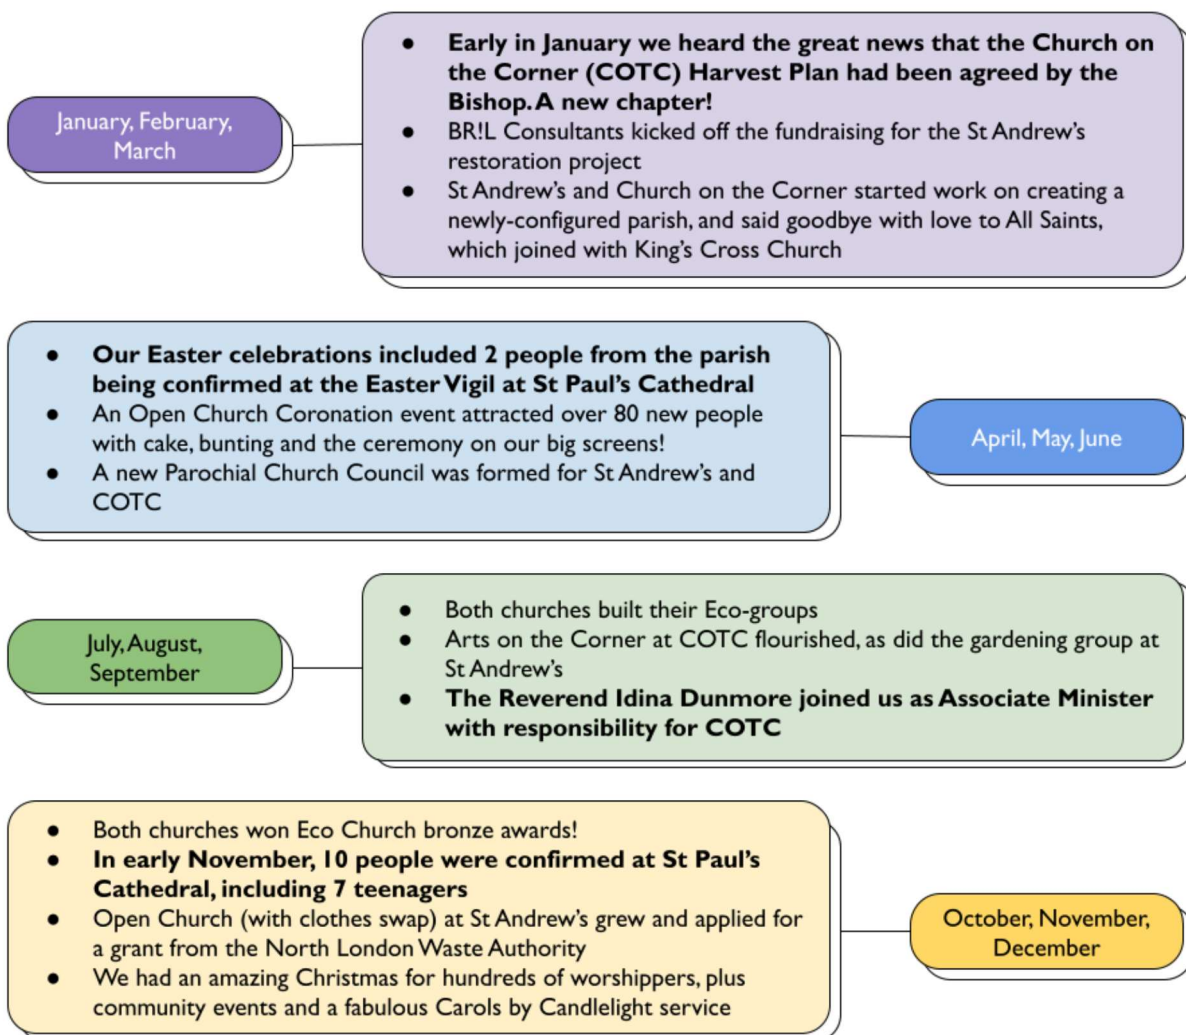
January, February, March

- **Early in January we heard the great news that the Church on the Corner (COTC) Harvest Plan had been agreed by the Bishop. A new chapter!**
- BR!L Consultants kicked off the fundraising for the St Andrew's restoration project
- St Andrew's and Church on the Corner started work on creating a newly-configured parish, and said goodbye with love to All Saints, which joined with King's Cross Church

- **Our Easter celebrations included 2 people from the parish being confirmed at the Easter Vigil at St Paul's Cathedral**
- An Open Church Coronation event attracted over 80 new people with cake, bunting and the ceremony on our big screens!
- A new Parochial Church Council was formed for St Andrew's and COTC

April, May, June

July, August, September

- Both churches built their Eco-groups
- Arts on the Corner at COTC flourished, as did the gardening group at St Andrew's
- **The Reverend Idina Dunmore joined us as Associate Minister with responsibility for COTC**

- Both churches won Eco Church bronze awards!
- **In early November, 10 people were confirmed at St Paul's Cathedral, including 7 teenagers**
- Open Church (with clothes swap) at St Andrew's grew and applied for a grant from the North London Waste Authority
- We had an amazing Christmas for hundreds of worshippers, plus community events and a fabulous Carols by Candlelight service

October, November, December